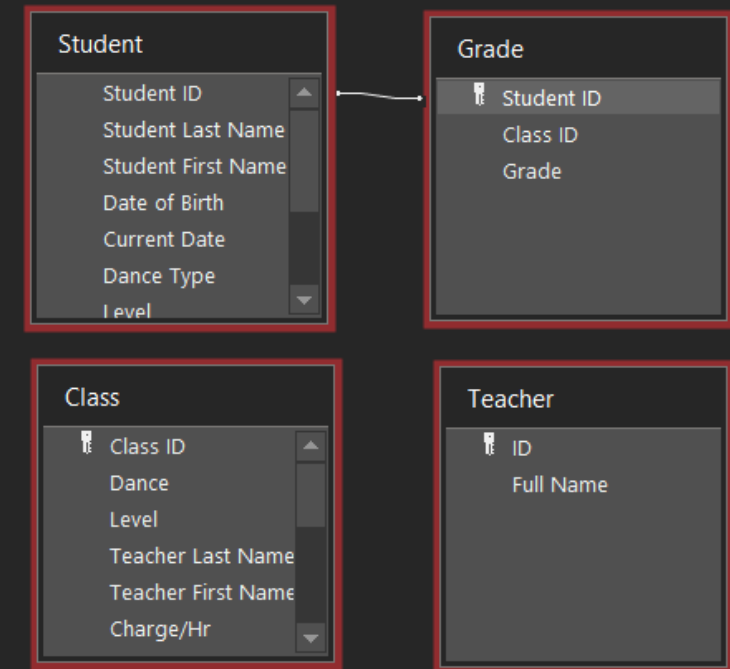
Student

Student ID
Student Last Name
Student First Name
Date of Birth
Current Date
Dance Type
Level

Grade

Student ID
Class ID
Grade

Class

Class ID
Dance
Level
Teacher Last Name
Teacher First Name
Charge/Hr

Teacher

ID
Full Name